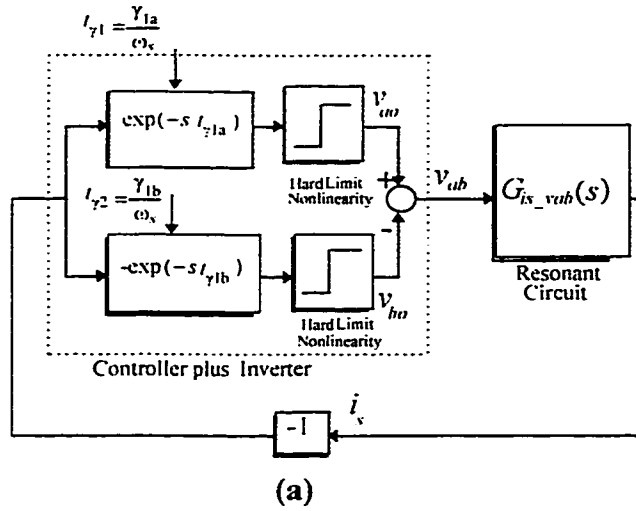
$t_{\gamma 1} = \frac{\gamma_{1a}}{\omega_s}$

$\exp(-s\,t_{\gamma 1a})$

$v_{ao}$

Hard Limit Nonlinearity

+

$v_{ab}$

$G_{is\_vab}(s)$

$t_{\gamma 2} = \frac{\gamma_{1b}}{\omega_s}$

-

$-\exp(-s\,t_{\gamma 1b})$

$v_{bo}$

Hard Limit Nonlinearity

Resonant Circuit

Controller plus Inverter

$i_s$

-1

(a)